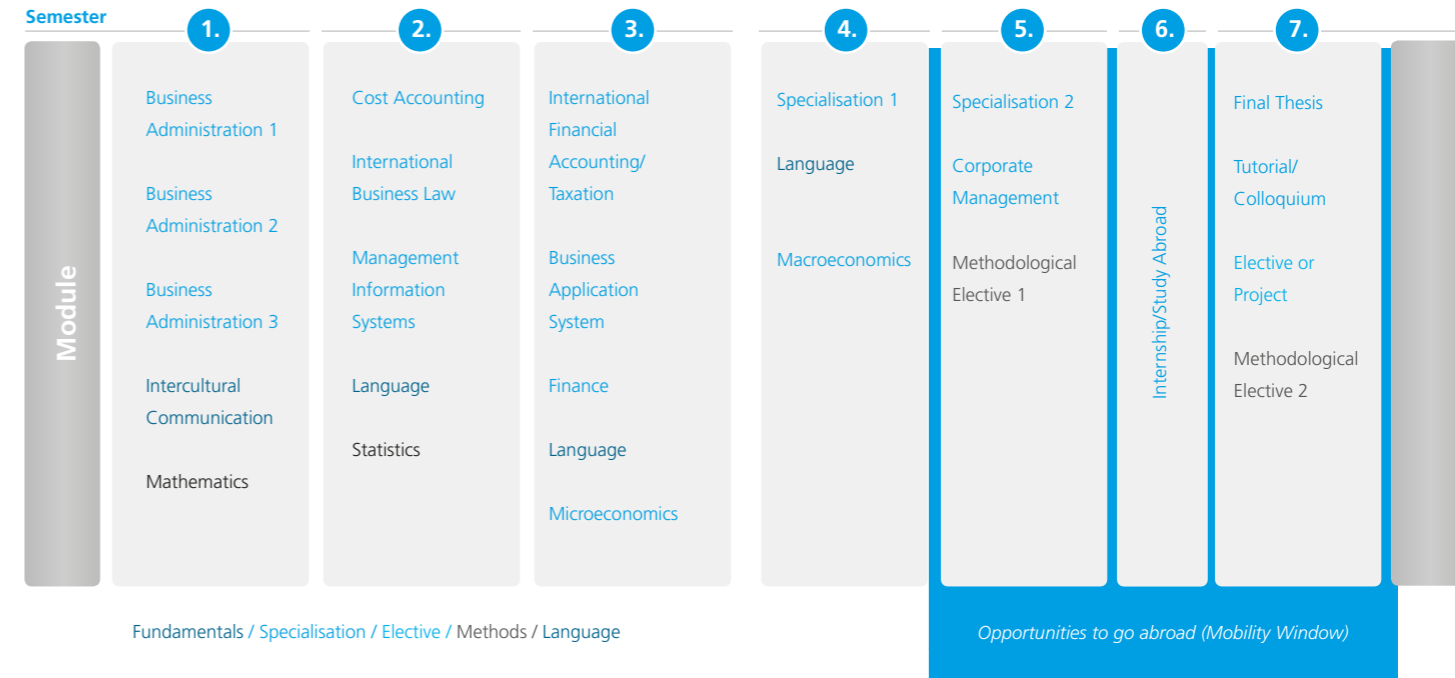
Semester

Module

1.
Business Administration 1
Business Administration 2
Business Administration 3
Intercultural Communication
Mathematics

2.
Cost Accounting
International Business Law
Management Information Systems
Language
Statistics

3.
International Financial Accounting/ Taxation
Business Application System
Finance
Language
Microeconomics

4.
Specialisation 1
Language
Macroeconomics

5.
Specialisation 2
Corporate Management
Methodological Elective 1

6.
Internship/Study Abroad

7.
Final Thesis
Tutorial/ Colloquium
Elective or Project
Methodological Elective 2

Fundamentals / Specialisation / Elective / Methods / Language

Opportunities to go abroad (Mobility Window)